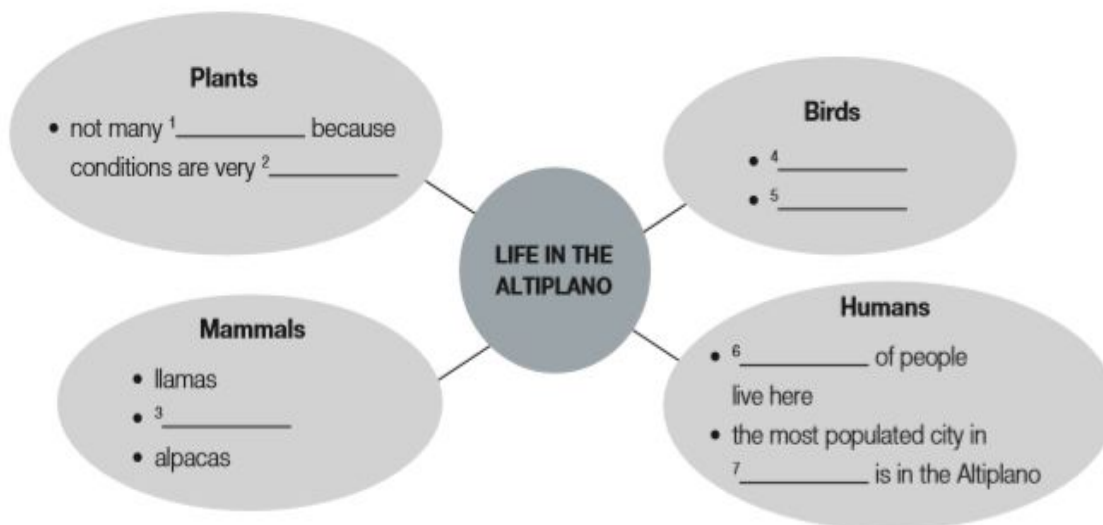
Plants
• not many $^1$__________ because conditions are very $^2$__________

Birds
• $^4$__________
• $^5$__________

LIFE IN THE ALTIPLANO

Mammals
• llamas
• $^3$__________
• alpacas

Humans
• $^6$__________ of people live here
• the most populated city in $^7$__________ is in the Altiplano